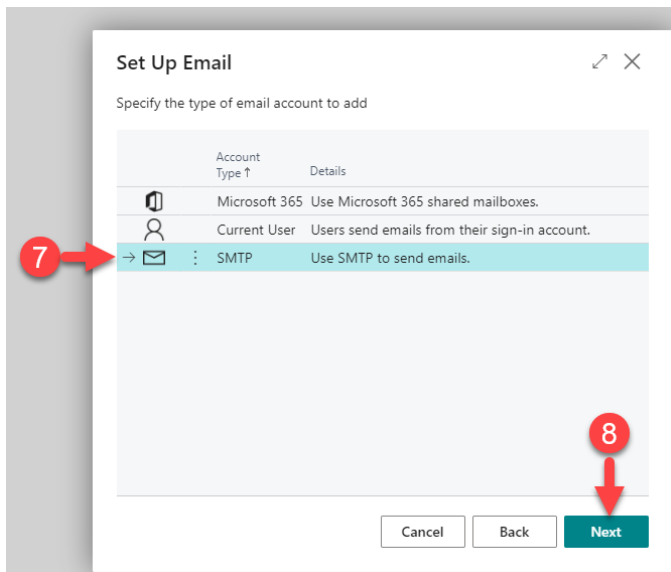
Set Up Email

Specify the type of email account to add

| Account Type ↑ | Details |
|---|---|
| Microsoft 365 | Use Microsoft 365 shared mailboxes. |
| Current User | Users send emails from their sign-in account. |
| SMTP | Use SMTP to send emails. |

7

8

Cancel Back Next